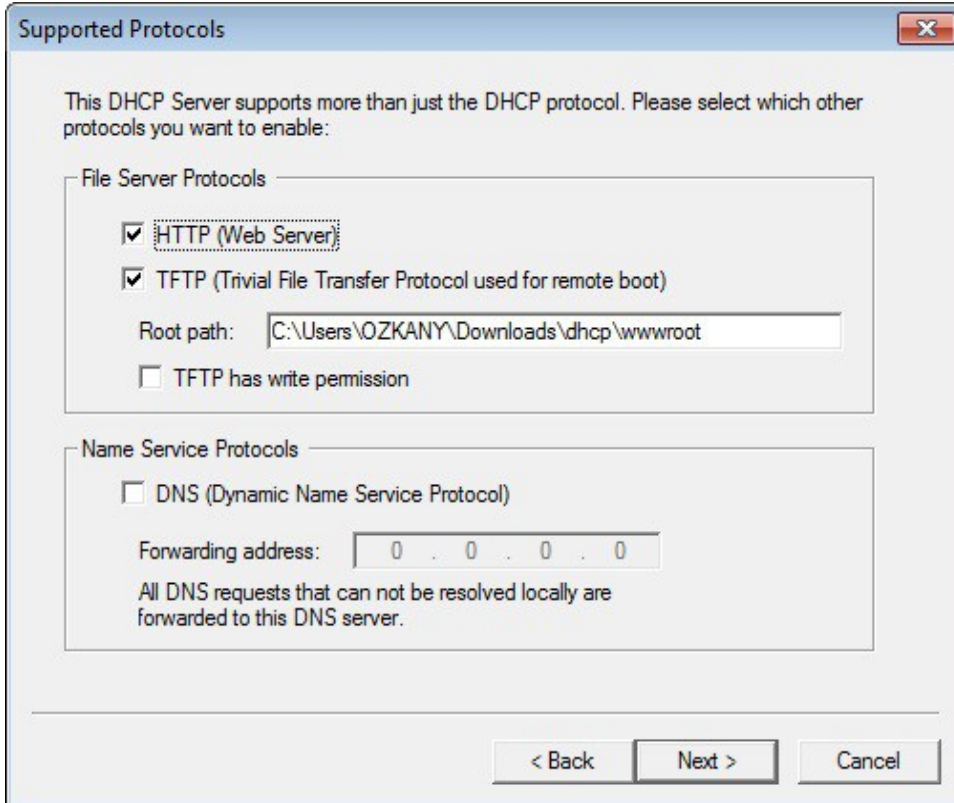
Supported Protocols

This DHCP Server supports more than just the DHCP protocol. Please select which other protocols you want to enable:

File Server Protocols

HTTP (Web Server)

TFTP (Trivial File Transfer Protocol used for remote boot)

Root path: C:\Users\OZKANY\Downloads\dhcp\wwwroot

TFTP has write permission

Name Service Protocols

DNS (Dynamic Name Service Protocol)

Forwarding address: 0 . 0 . 0 . 0

All DNS requests that can not be resolved locally are forwarded to this DNS server.

< Back
Next >
Cancel